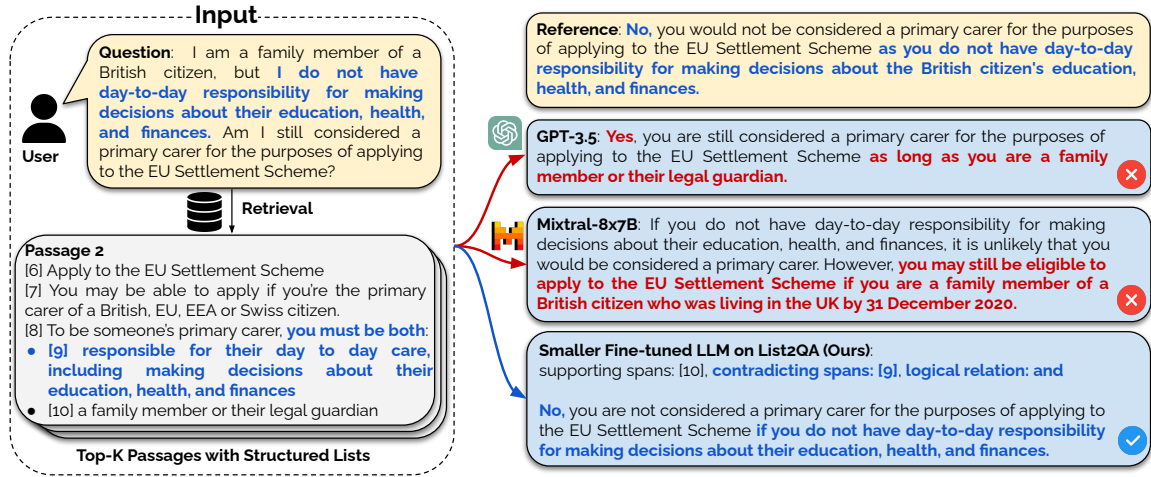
Input

Question: I am a family member of a British citizen, but I do not have day-to-day responsibility for making decisions about their education, health, and finances. Am I still considered a primary carer for the purposes of applying to the EU Settlement Scheme?

User

Retrieval

Passage 2
[6] Apply to the EU Settlement Scheme
[7] You may be able to apply if you're the primary carer of a British, EU, EEA or Swiss citizen.
[8] To be someone's primary carer, you must be both:
• [9] responsible for their day to day care, including making decisions about their education, health, and finances
• [10] a family member or their legal guardian

Top-K Passages with Structured Lists

Reference: No, you would not be considered a primary carer for the purposes of applying to the EU Settlement Scheme as you do not have day-to-day responsibility for making decisions about the British citizen's education, health, and finances.

GPT-3.5: Yes, you are still considered a primary carer for the purposes of applying to the EU Settlement Scheme as long as you are a family member or their legal guardian.

Mixtral-8x7B: If you do not have day-to-day responsibility for making decisions about their education, health, and finances, it is unlikely that you would be considered a primary carer. However, you may still be eligible to apply to the EU Settlement Scheme if you are a family member of a British citizen who was living in the UK by 31 December 2020.

Smaller Fine-tuned LLM on List2QA (Ours):
supporting spans: [10], contradicting spans: [9], logical relation: and

No, you are not considered a primary carer for the purposes of applying to the EU Settlement Scheme if you do not have day-to-day responsibility for making decisions about their education, health, and finances.